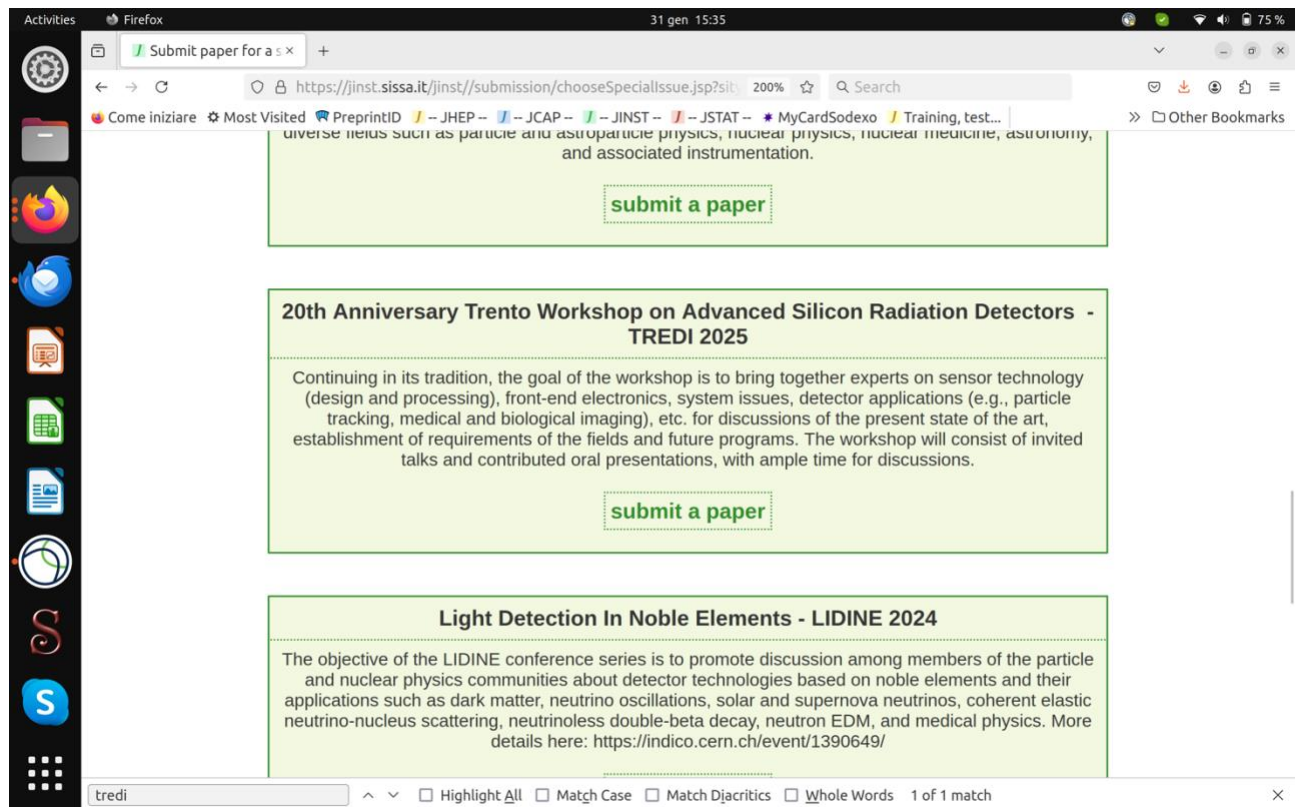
Activities Firefox 31 gen 15:35 75 %

Submit paper for a s ×

https://jinst.sissa.it/jinst//submission/chooseSpecialIssue.jsp?sit 200% Search

Come iniziare Most Visited PreprintID -- JHEP -- -- JCAP -- -- JINST -- -- JSTAT -- MyCardSodexo Training, test... Other Bookmarks

diverse fields such as particle and astroparticle physics, nuclear physics, nuclear medicine, astronomy, and associated instrumentation.

submit a paper

20th Anniversary Trento Workshop on Advanced Silicon Radiation Detectors - TREDI 2025

Continuing in its tradition, the goal of the workshop is to bring together experts on sensor technology (design and processing), front-end electronics, system issues, detector applications (e.g., particle tracking, medical and biological imaging), etc. for discussions of the present state of the art, establishment of requirements of the fields and future programs. The workshop will consist of invited talks and contributed oral presentations, with ample time for discussions.

submit a paper

Light Detection In Noble Elements - LIDINE 2024

The objective of the LIDINE conference series is to promote discussion among members of the particle and nuclear physics communities about detector technologies based on noble elements and their applications such as dark matter, neutrino oscillations, solar and supernova neutrinos, coherent elastic neutrino-nucleus scattering, neutrinoless double-beta decay, neutron EDM, and medical physics. More details here: https://indico.cern.ch/event/1390649/

tredi Highlight All Match Case Match Diacritics Whole Words 1 of 1 match